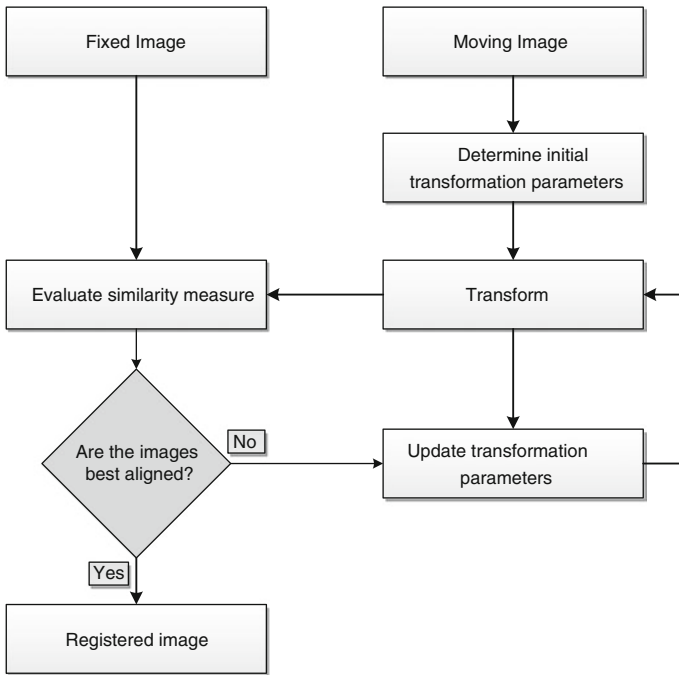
Fixed Image

Moving Image

Determine initial transformation parameters

Evaluate similarity measure

Transform

Are the images best aligned?

No

Update transformation parameters

Yes

Registered image